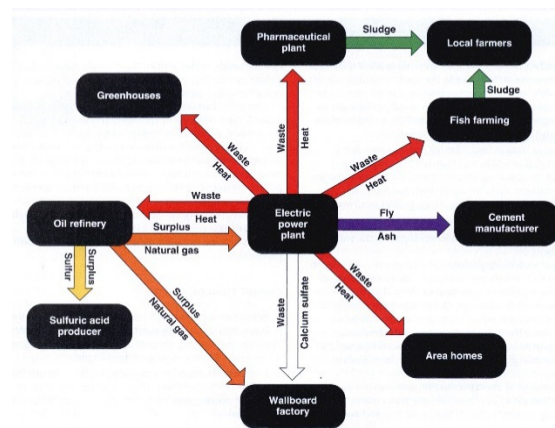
Pharmaceutical plant

Sludge

Local farmers

Greenhouses

Sludge

Fish farming

Waste
Heat

Waste
Heat

Waste
Heat

Waste
Heat

Oil refinery

Surplus
Natural gas

Electric power plant

Fly
Ash

Cement manufacturer

Surplus
Sulfur

Waste
Calcium sulfate

Waste
Heat

Surplus
Natural gas

Sulfuric acid producer

Area homes

Wallboard factory